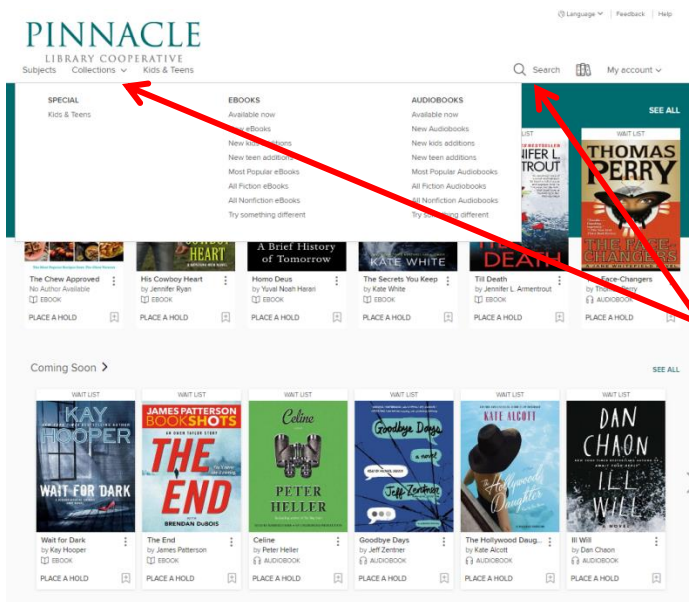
Language | Feedback | Help

PINNACLE
LIBRARY COOPERATIVE

Subjects Collections Kids & Teens

Search My account

SPECIAL
Kids & Teens

EBOOKS
Available now
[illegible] eBooks
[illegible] additions
New teen additions
Most Popular eBooks
All Fiction eBooks
All Nonfiction eBooks
Try something different

AUDIOBOOKS
Available now
New Audiobooks
New kids additions
New teen additions
Most Popular Audiobooks
All Fiction Audiobooks
All Nonfiction Audiobooks
Try something different

SEE ALL

WAIT LIST
WAIT LIST

The Chew Approved
No Author Available
EBOOK
PLACE A HOLD

His Cowboy Heart
by Jennifer Ryan
EBOOK
PLACE A HOLD

Homo Deus
by Yuval Noah Harari
EBOOK
PLACE A HOLD

The Secrets You Keep
by Kate White
EBOOK
PLACE A HOLD

Till Death
by Jennifer L. Armentrout
EBOOK
PLACE A HOLD

The Face-Changers
by Thomas Perry
AUDIOBOOK
PLACE A HOLD

Coming Soon

SEE ALL

WAIT LIST
Wait for Dark
by Kay Hooper
EBOOK
PLACE A HOLD

WAIT LIST
The End
by James Patterson
EBOOK
PLACE A HOLD

WAIT LIST
Celine
by Peter Heller
AUDIOBOOK
PLACE A HOLD

WAIT LIST
Goodbye Days
by Jeff Zentner
AUDIOBOOK
PLACE A HOLD

WAIT LIST
The Hollywood Daug...
by Kate Alcott
AUDIOBOOK
PLACE A HOLD

WAIT LIST
Ill Will
by Dan Chaon
AUDIOBOOK
PLACE A HOLD